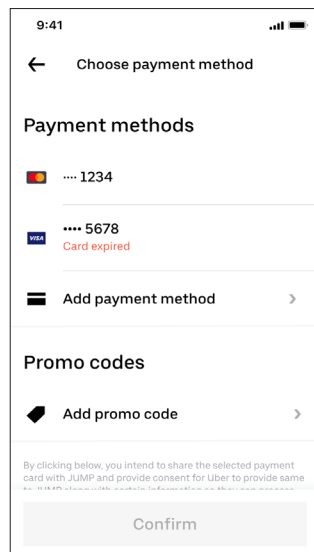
9:41

←

Choose payment method

Payment methods

···· 1234

VISA

···· 5678

Card expired

Add payment method

>

Promo codes

Add promo code

>

By clicking below, you intend to share the selected payment card with JUMP and provide consent for Uber to provide same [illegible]

Confirm